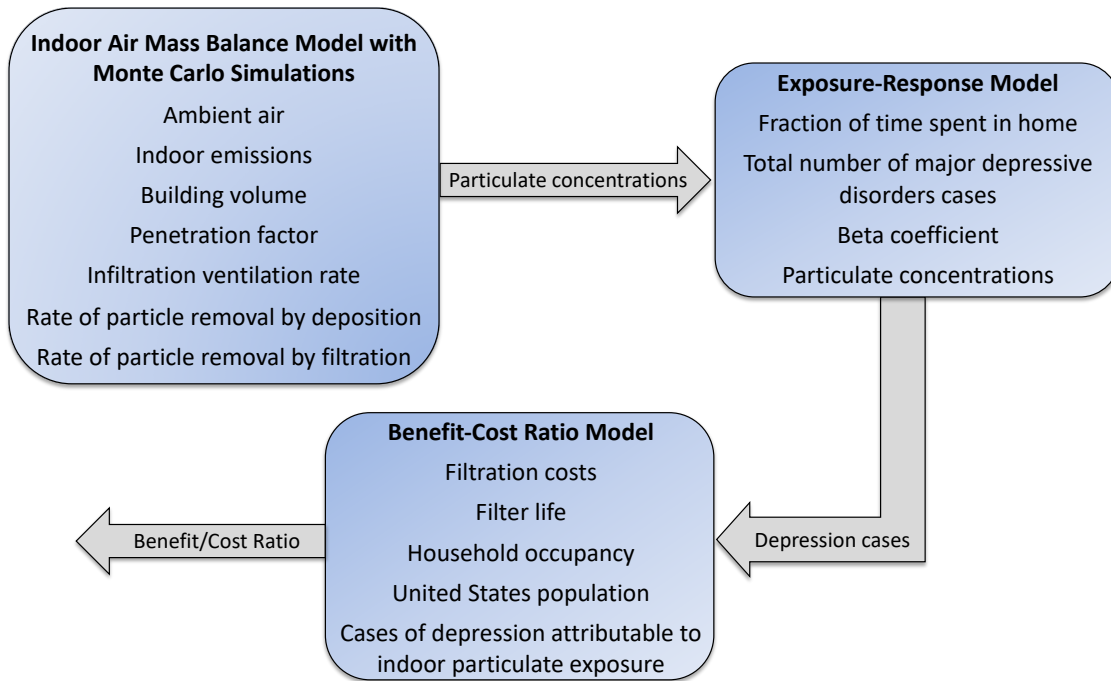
Indoor Air Mass Balance Model with Monte Carlo Simulations
Ambient air
Indoor emissions
Building volume
Penetration factor
Infiltration ventilation rate
Rate of particle removal by deposition
Rate of particle removal by filtration

Particulate concentrations

Exposure-Response Model
Fraction of time spent in home
Total number of major depressive disorders cases
Beta coefficient
Particulate concentrations

Depression cases

Benefit-Cost Ratio Model
Filtration costs
Filter life
Household occupancy
United States population
Cases of depression attributable to indoor particulate exposure

Benefit/Cost Ratio